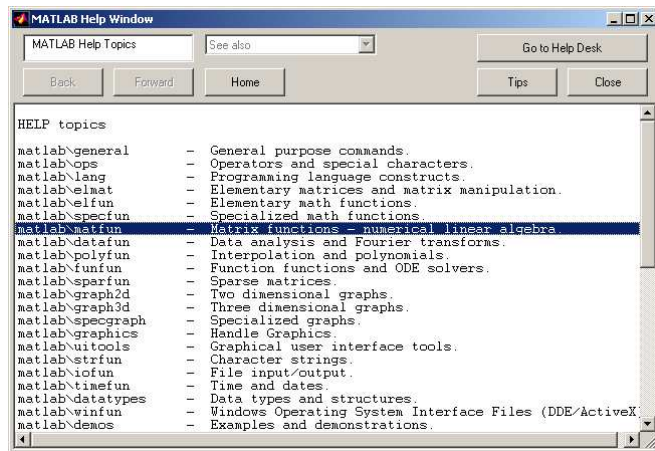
MATLAB Help Window

MATLAB Help Topics
See also
Go to Help Desk
Back
Forward
Home
Tips
Close

HELP topics

matlab\general - General purpose commands.
matlab\ops - Operators and special characters.
matlab\lang - Programming language constructs.
matlab\elmat - Elementary matrices and matrix manipulation.
matlab\elfun - Elementary math functions.
matlab\specfun - Specialized math functions.
matlab\matfun - Matrix functions - numerical linear algebra.
matlab\datafun - Data analysis and Fourier transforms.
matlab\polyfun - Interpolation and polynomials.
matlab\funfun - Function functions and ODE solvers.
matlab\sparfun - Sparse matrices.
matlab\graph2d - Two dimensional graphs.
matlab\graph3d - Three dimensional graphs.
matlab\specgraph - Specialized graphs.
matlab\graphics - Handle Graphics.
matlab\uitools - Graphical user interface tools.
matlab\strfun - Character strings.
matlab\iofun - File input/output.
matlab\timefun - Time and dates.
matlab\datatypes - Data types and structures.
matlab\winfun - Windows Operating System Interface Files (DDE/ActiveX)
matlab\demos - Examples and demonstrations.